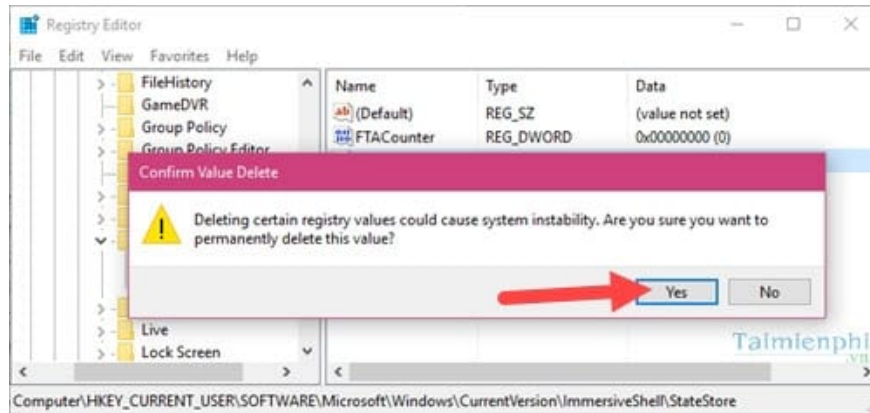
Registry Editor

File Edit View Favorites Help

FileHistory
GameDVR
Group Policy
Group Policy Editor

| Name | Type | Data |
|---|---|---|
| (Default) | REG_SZ | (value not set) |
| FTACounter | REG_DWORD | 0x00000000 (0) |

Confirm Value Delete

Deleting certain registry values could cause system instability. Are you sure you want to permanently delete this value?

Yes No

Live
Lock Screen

Taimienphi
.vn

Computer\HKEY_CURRENT_USER\SOFTWARE\Microsoft\Windows\CurrentVersion\ImmersiveShell\StateStore